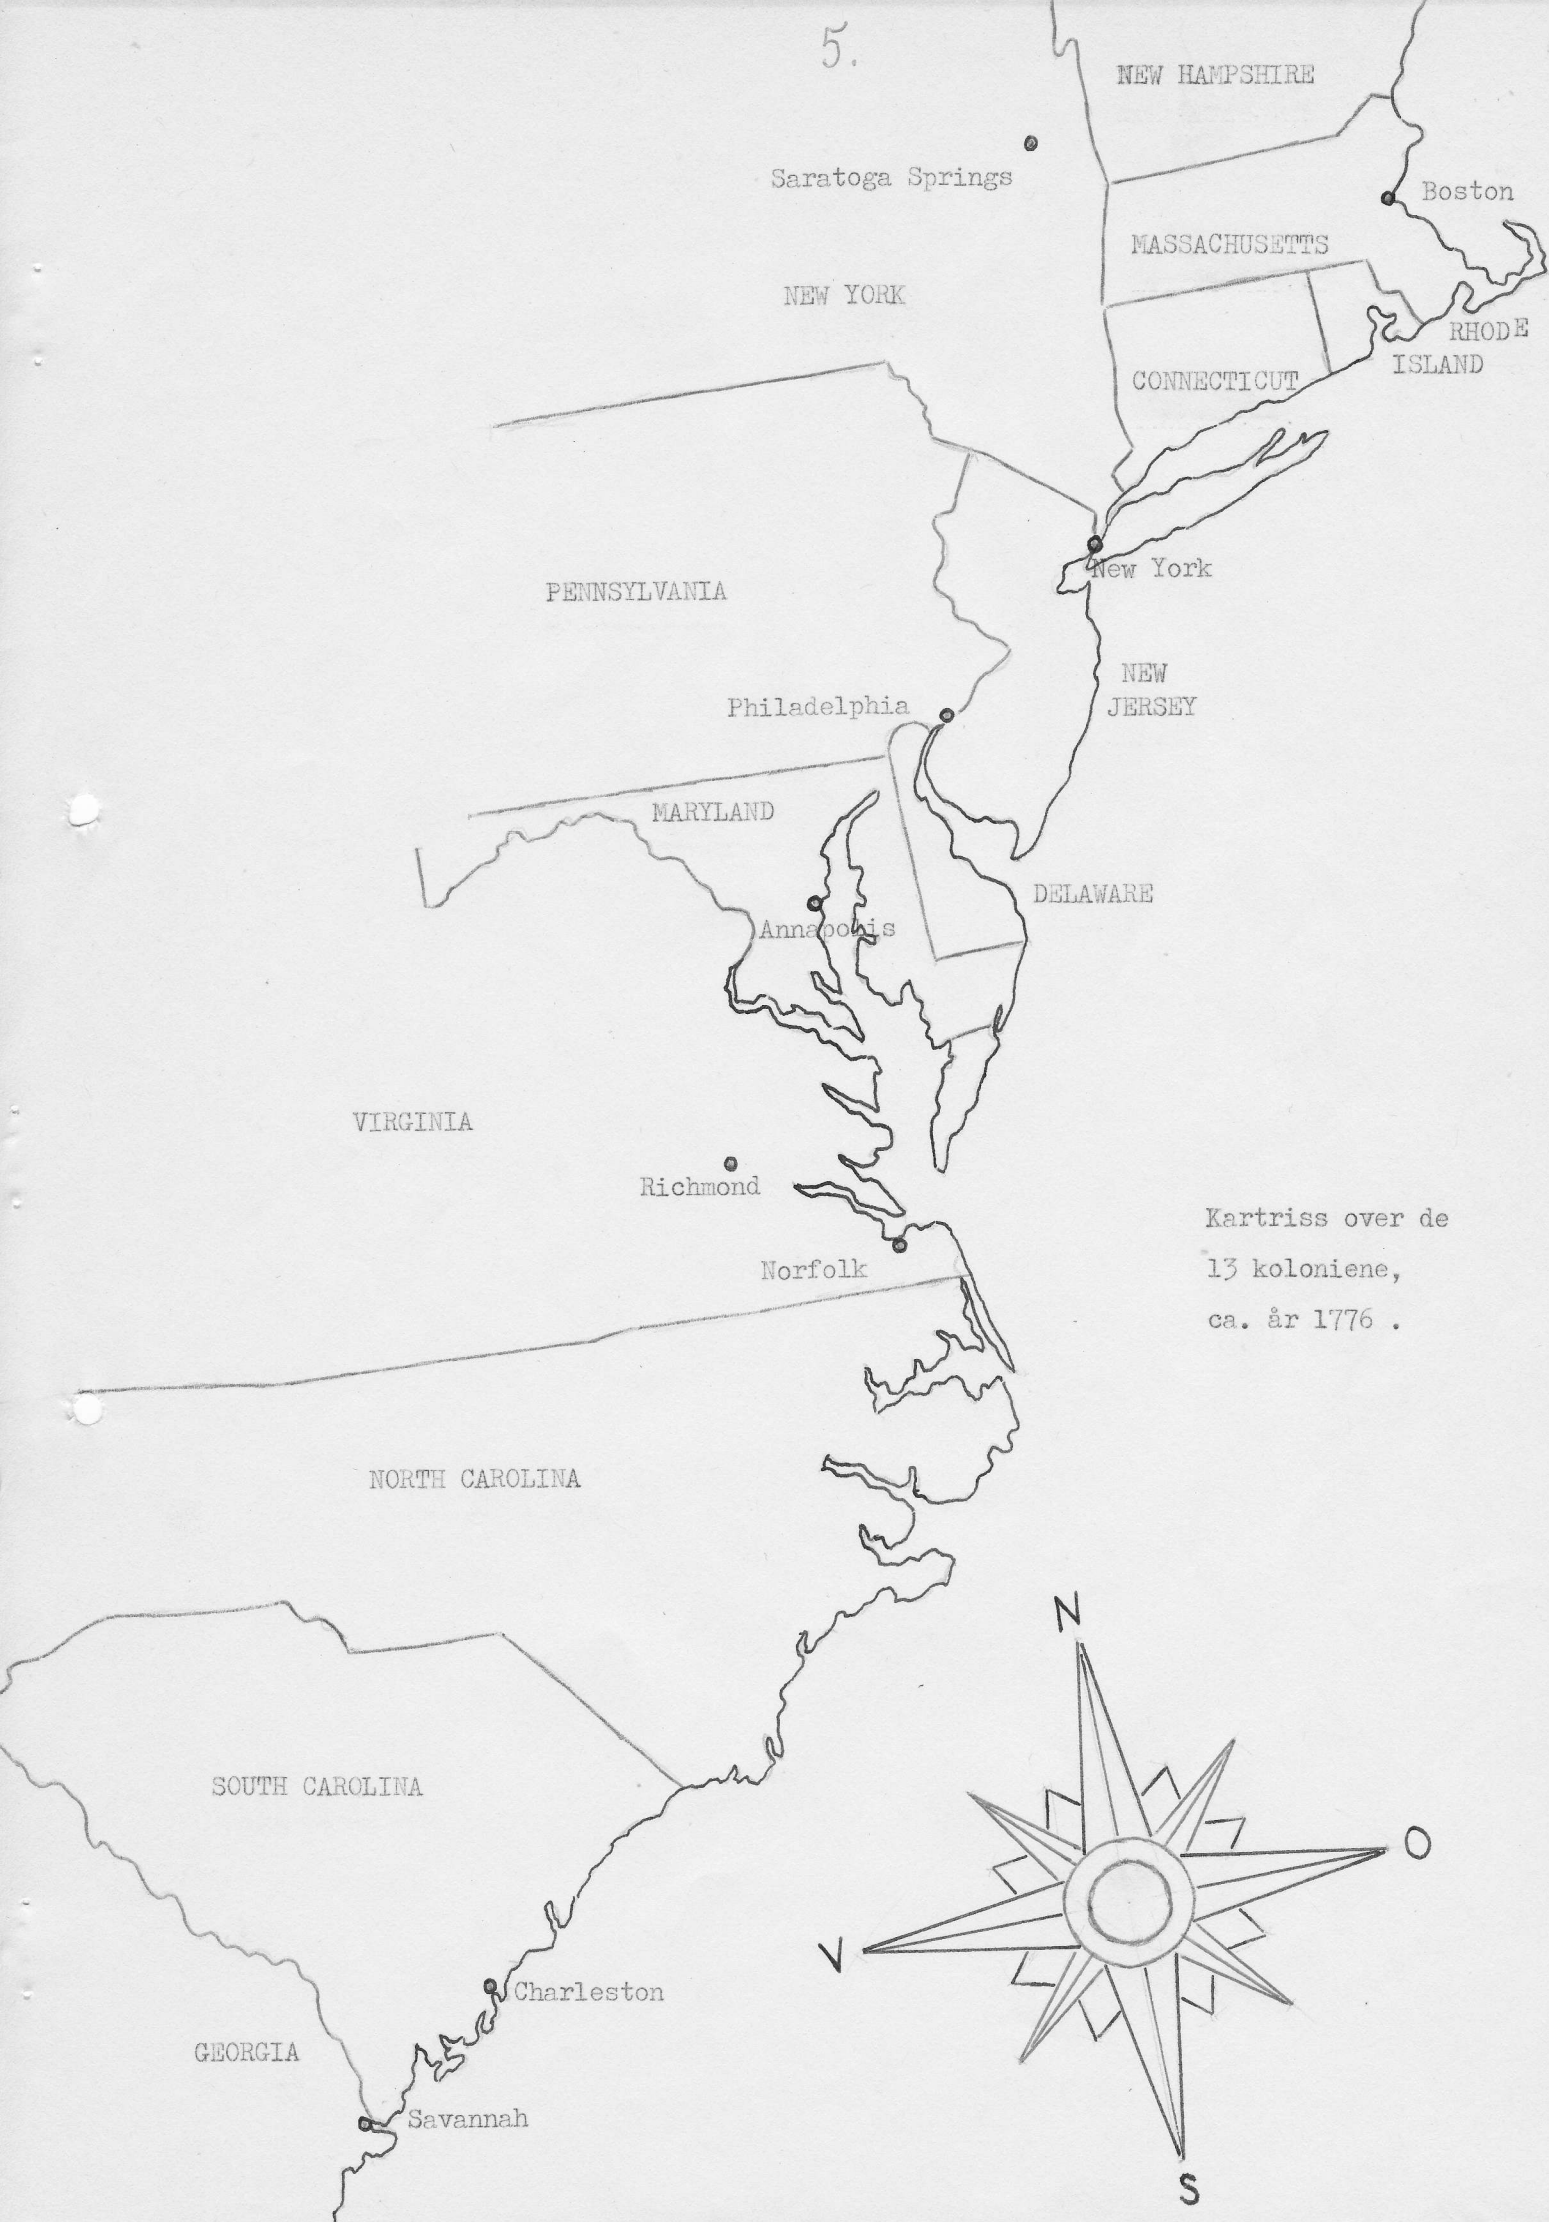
5.

NEW HAMPSHIRE

Saratoga Springs

Boston

MASSACHUSETTS

NEW YORK

RHODE ISLAND

CONNECTICUT

New York

PENNSYLVANIA

NEW JERSEY

Philadelphia

MARYLAND

DELAWARE

Annapolis

VIRGINIA

Richmond

Norfolk

Kartriss over de 13 koloniene, ca. år 1776 .

NORTH CAROLINA

N

SOUTH CAROLINA

O

V

Charleston

GEORGIA

Savannah

S